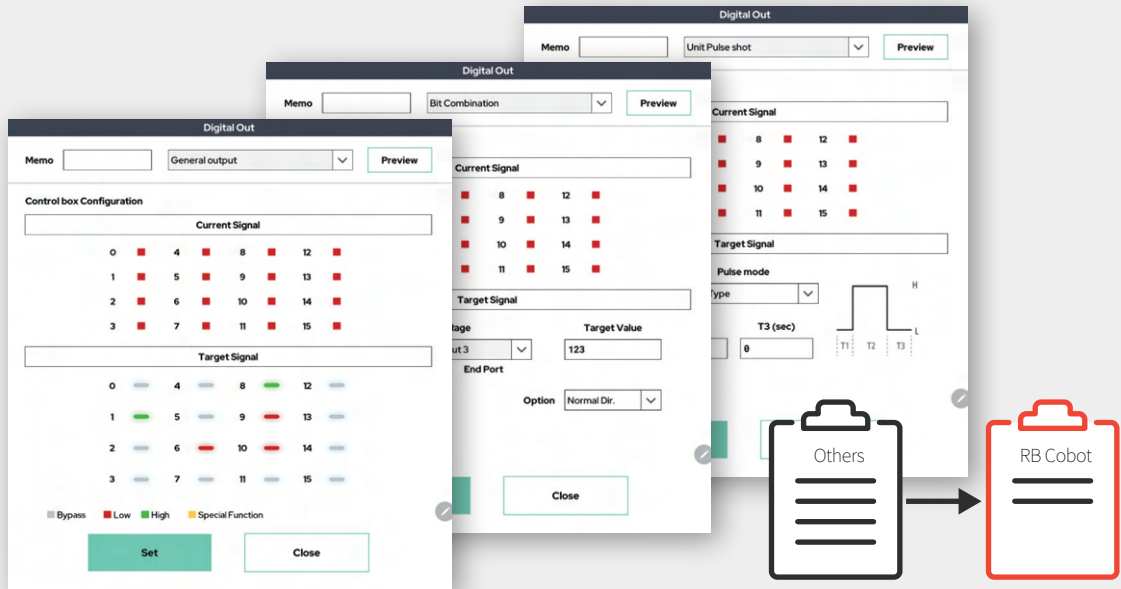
Digital Out

Memo
Unit Pulse shot
Preview

Current Signal
8 12
9 13
10 14
11 15

Target Signal
Pulse mode
Type
H
T3 (sec)
0
L
T1 T2 T3

Digital Out

Memo
Bit Combination
Preview

Current Signal
8 12
9 13
10 14
11 15

Target Signal
tage
Target Value
ut 3
123
End Port
Option
Normal Dir.

Close

Digital Out

Memo
General output
Preview

Control box Configuration

Current Signal
0 4 8 12
1 5 9 13
2 6 10 14
3 7 11 15

Target Signal
0 4 8 12
1 5 9 13
2 6 10 14
3 7 11 15

Bypass Low High Special Function

Set
Close

Others

RB Cobot